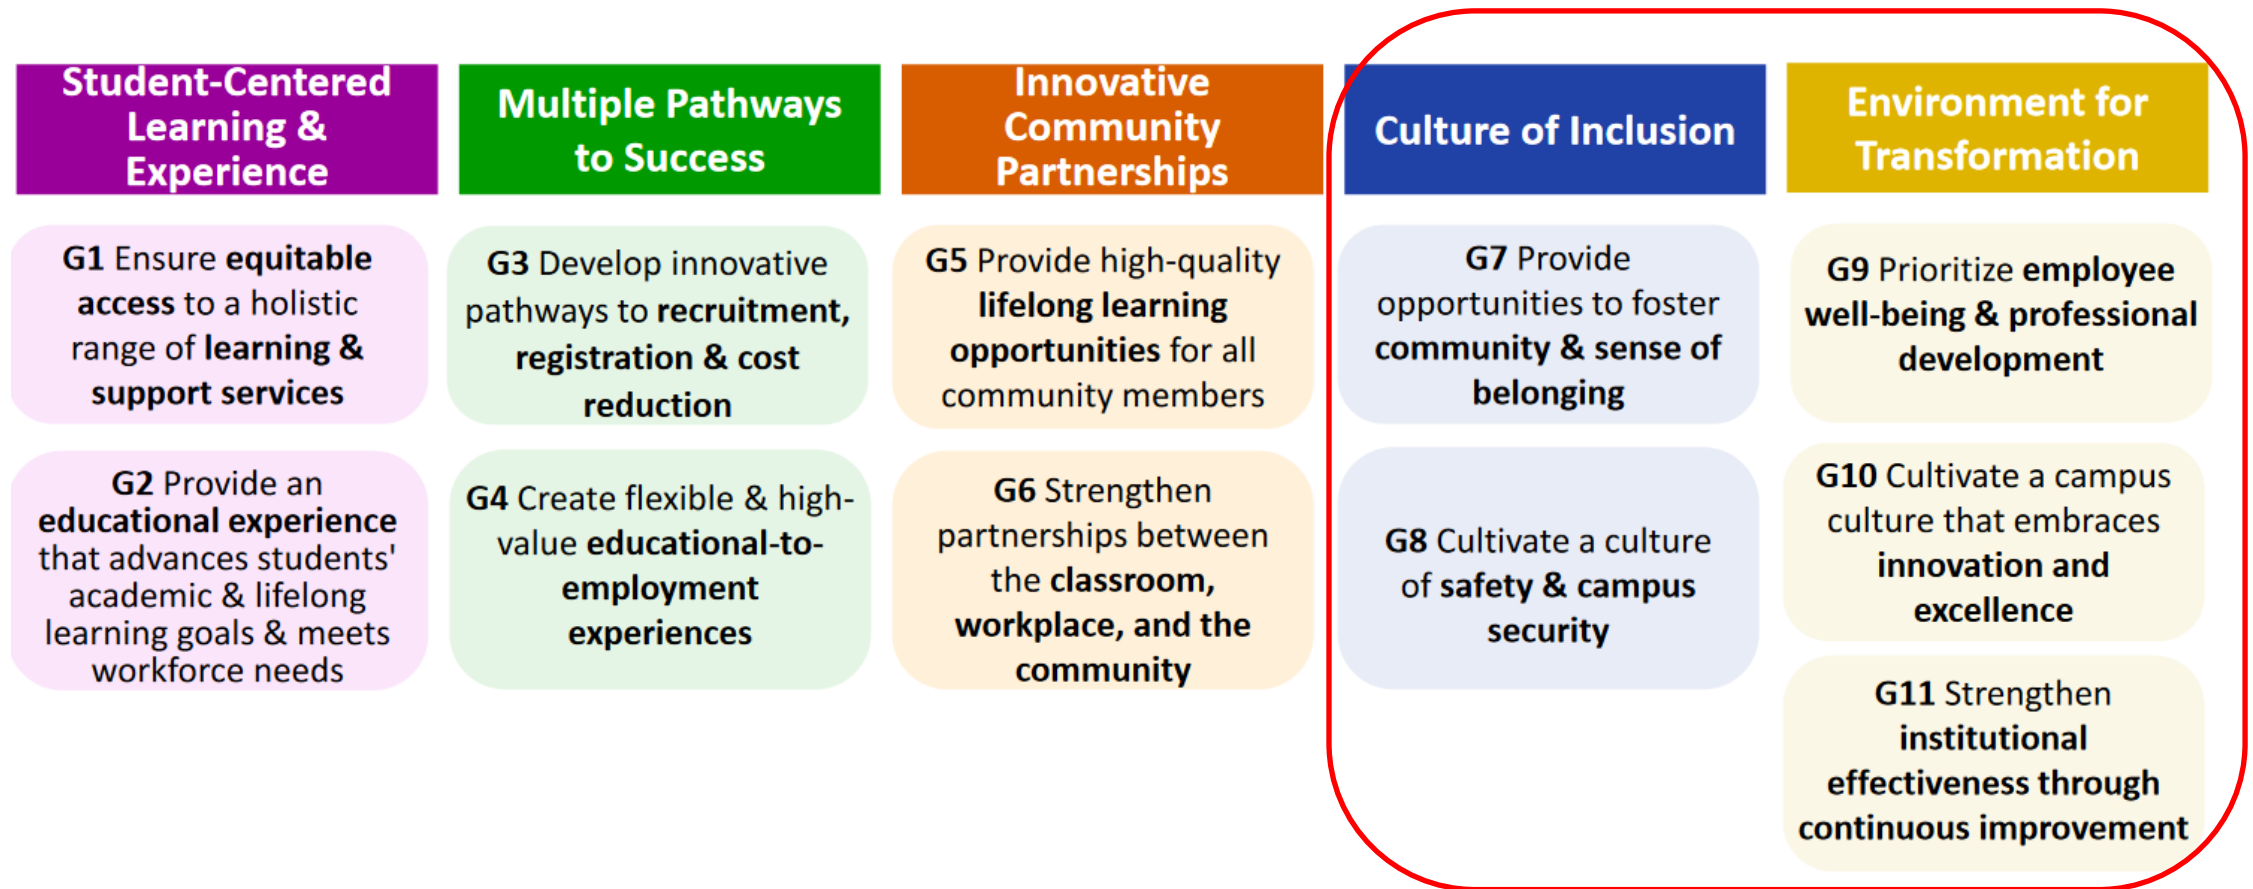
Student-Centered Learning & Experience

G1 Ensure equitable access to a holistic range of learning & support services

G2 Provide an educational experience that advances students' academic & lifelong learning goals & meets workforce needs

Multiple Pathways to Success

G3 Develop innovative pathways to recruitment, registration & cost reduction

G4 Create flexible & high-value educational-to-employment experiences

Innovative Community Partnerships

G5 Provide high-quality lifelong learning opportunities for all community members

G6 Strengthen partnerships between the classroom, workplace, and the community

Culture of Inclusion

G7 Provide opportunities to foster community & sense of belonging

G8 Cultivate a culture of safety & campus security

Environment for Transformation

G9 Prioritize employee well-being & professional development

G10 Cultivate a campus culture that embraces innovation and excellence

G11 Strengthen institutional effectiveness through continuous improvement